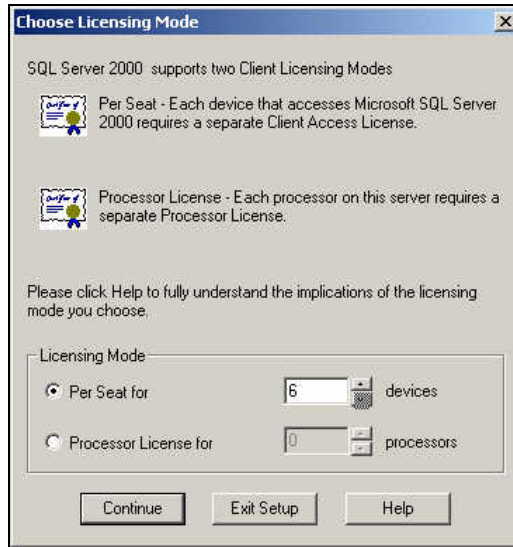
Choose Licensing Mode

SQL Server 2000 supports two Client Licensing Modes

Per Seat - Each device that accesses Microsoft SQL Server 2000 requires a separate Client Access License.

Processor License - Each processor on this server requires a separate Processor License.

Please click Help to fully understand the implications of the licensing mode you choose.

Licensing Mode

Per Seat for 6 devices

Processor License for 0 processors

Continue Exit Setup Help